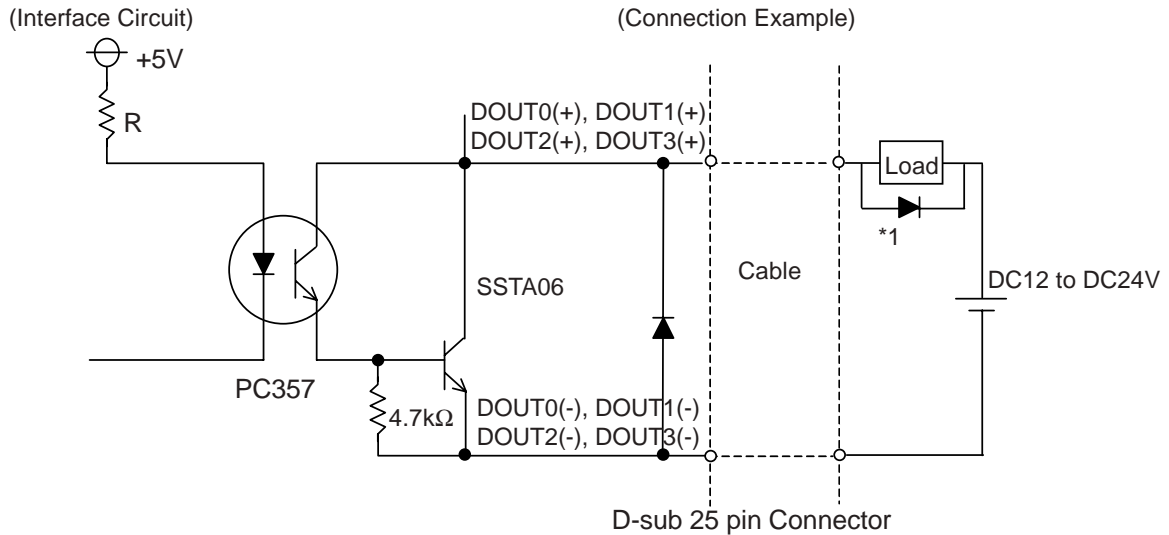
(Interface Circuit)

(Connection Example)

+5V

R

DOUT0(+), DOUT1(+)
DOUT2(+), DOUT3(+)

Load

*1

Cable

SSTA06

DC12 to DC24V

PC357

4.7kΩ

DOUT0(-), DOUT1(-)
DOUT2(-), DOUT3(-)

D-sub 25 pin Connector